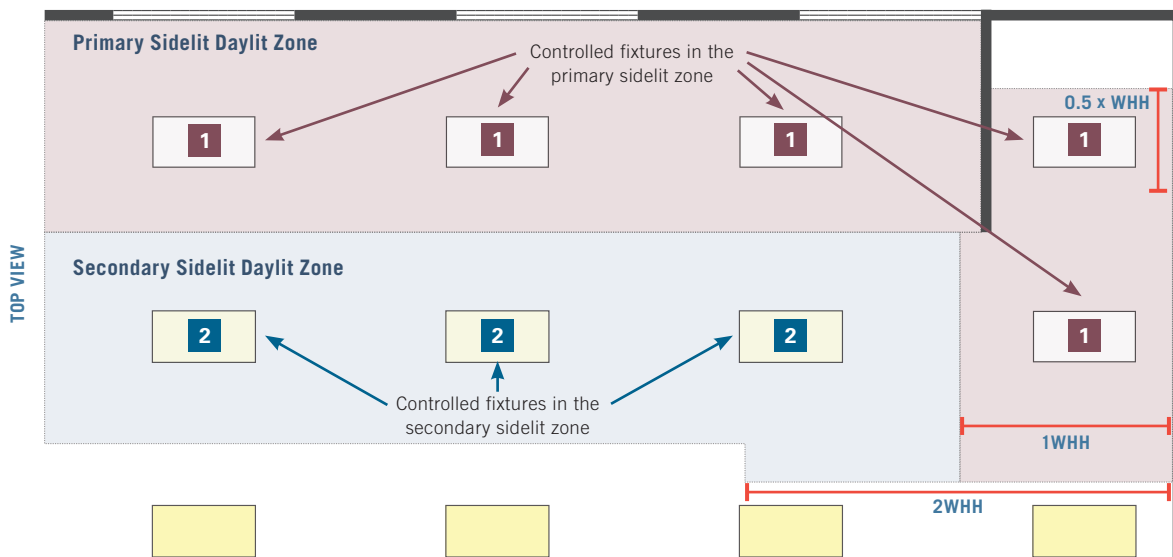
TOP VIEW

Primary Sidelit Daylit Zone

Controlled fixtures in the primary sidelit zone

1 1 1 1

0.5 x WHH

1

Secondary Sidelit Daylit Zone

2 2 2

Controlled fixtures in the secondary sidelit zone

1WHH

2WHH